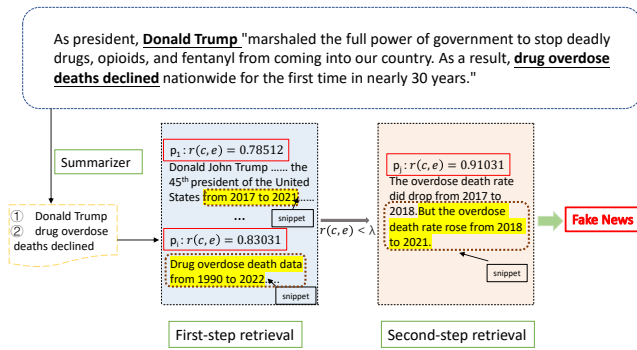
As president, **Donald Trump** "marshaled the full power of government to stop deadly drugs, opioids, and fentanyl from coming into our country. As a result, **drug overdose deaths declined** nationwide for the first time in nearly 30 years."

Summarizer

① Donald Trump
② drug overdose deaths declined

$p_1: r(c, e) = 0.78512$
Donald John Trump ...... the 45th president of the United States from 2017 to 2021......

snippet

...

$p_i: r(c, e) = 0.83031$
Drug overdose death data from 1990 to 2022.

snippet

$r(c, e) < \lambda$

$p_j: r(c, e) = 0.91031$
The overdose death rate did drop from 2017 to 2018. But the overdose death rate rose from 2018 to 2021.

snippet

Fake News

First-step retrieval

Second-step retrieval